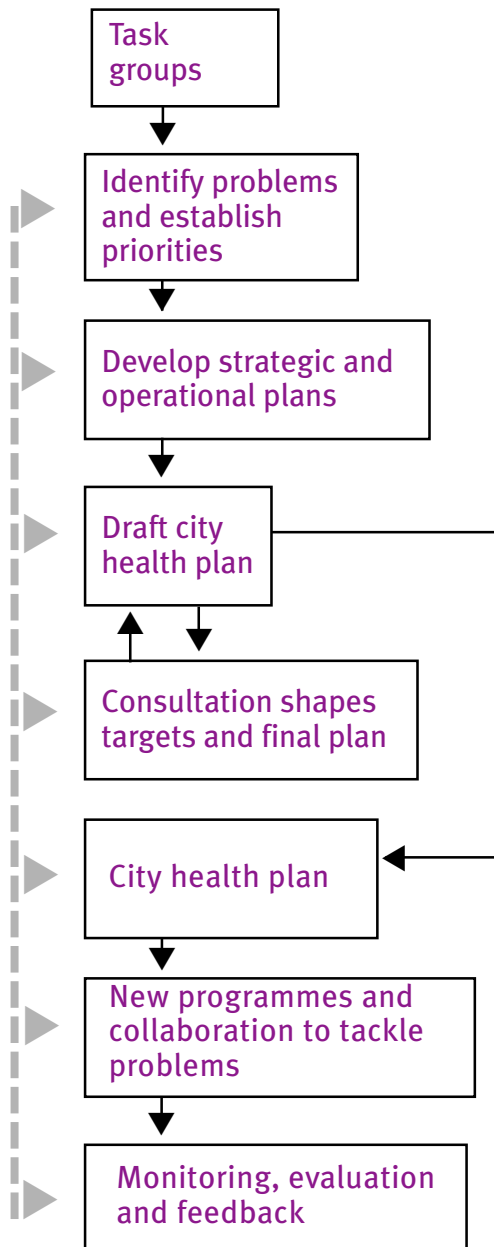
Task groups

Identify problems and establish priorities

Develop strategic and operational plans

Draft city health plan

Consultation shapes targets and final plan

City health plan

New programmes and collaboration to tackle problems

Monitoring, evaluation and feedback